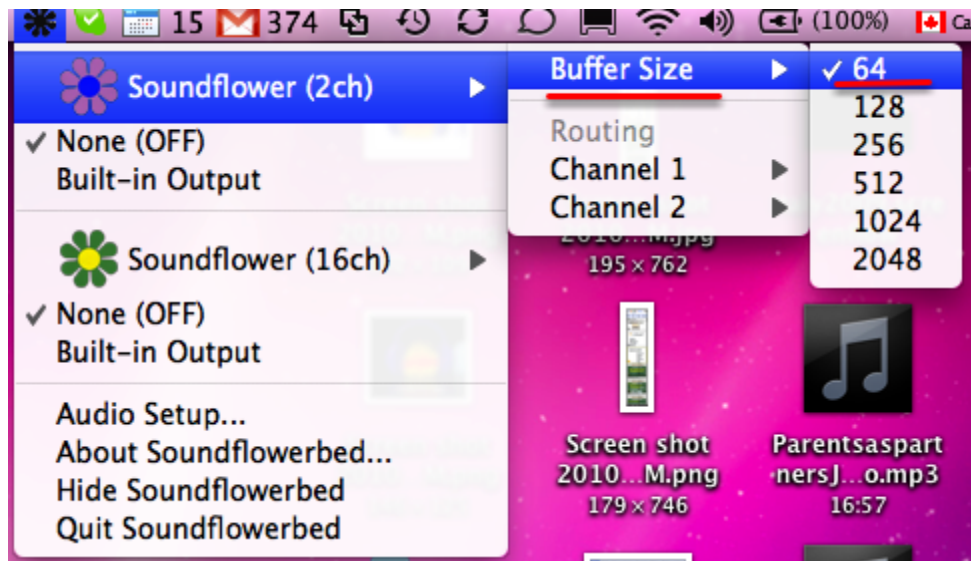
15 374 (100%) Ca

Soundflower (2ch)
✓ None (OFF)
Built-in Output

Soundflower (16ch)
✓ None (OFF)
Built-in Output

Audio Setup...
About Soundflowerbed...
Hide Soundflowerbed
Quit Soundflowerbed

Buffer Size
Routing
Channel 1
Channel 2

✓ 64
128
256
512
1024
2048

2010...M.jpg
195 × 762

Screen shot 2010...M.png
179 × 746

Parentsaspart nersJ...o.mp3
16:57